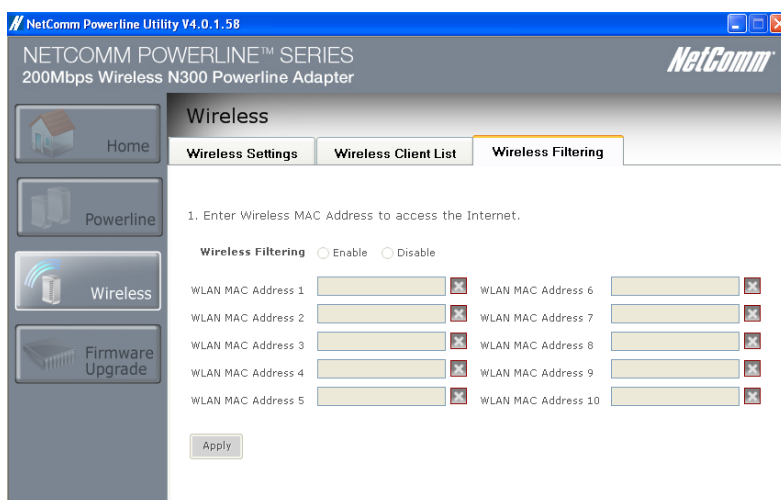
NetComm Powerline Utility V4.0.1.58

NETCOMM POWERLINE™ SERIES
200Mbps Wireless N300 Powerline Adapter

NetComm

Home

Powerline

Wireless

Firmware Upgrade

Wireless

Wireless Settings | Wireless Client List | Wireless Filtering

1. Enter Wireless MAC Address to access the Internet.

Wireless Filtering ○ Enable ○ Disable

WLAN MAC Address 1
WLAN MAC Address 2
WLAN MAC Address 3
WLAN MAC Address 4
WLAN MAC Address 5
WLAN MAC Address 6
WLAN MAC Address 7
WLAN MAC Address 8
WLAN MAC Address 9
WLAN MAC Address 10

Apply